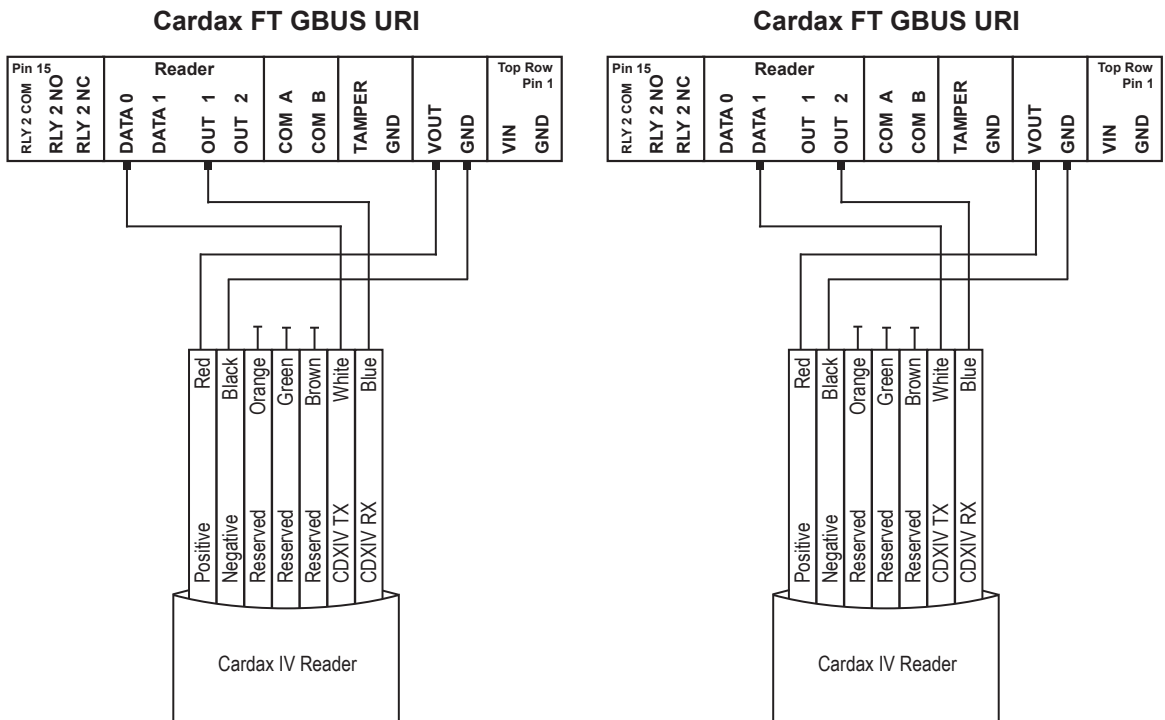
Cardax FT GBUS URI

Pin 15
RLY 2 COM
RLY 2 NO
RLY 2 NC
Reader
DATA 0
DATA 1
OUT 1
OUT 2
COM A
COM B
TAMPER
GND
VOUT
GND
Top Row
Pin 1
VIN
GND

Red
Black
Orange
Green
Brown
White
Blue

Positive
Negative
Reserved
Reserved
Reserved
CDXIV TX
CDXIV RX

Cardax IV Reader

Cardax FT GBUS URI

Pin 15
RLY 2 COM
RLY 2 NO
RLY 2 NC
Reader
DATA 0
DATA 1
OUT 1
OUT 2
COM A
COM B
TAMPER
GND
VOUT
GND
Top Row
Pin 1
VIN
GND

Red
Black
Orange
Green
Brown
White
Blue

Positive
Negative
Reserved
Reserved
Reserved
CDXIV TX
CDXIV RX

Cardax IV Reader